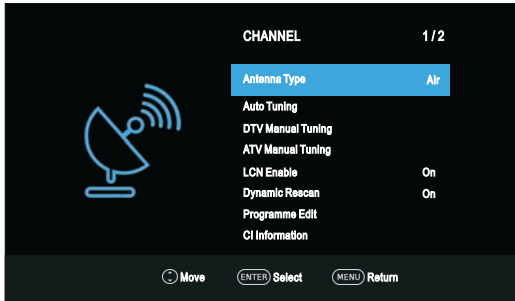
CHANNEL 1 / 2

| | |
|---|---|
| Antenna Type | Air |
| Auto Tuning | |
| DTV Manual Tuning | |
| ATV Manual Tuning | |
| LCN Enable | On |
| Dynamic Rescan | On |
| Programme Edit | |
| CI Information | |

Move ENTER Select MENU Return